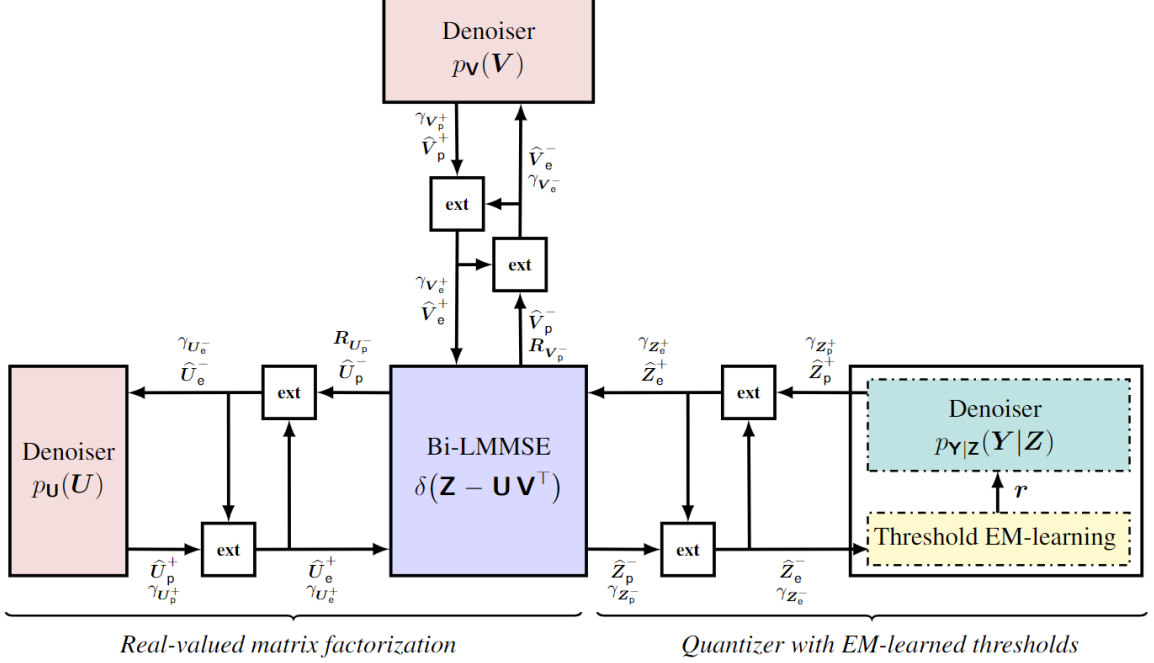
Denoiser
$p_{\mathbf{V}}(\boldsymbol{V})$

$\gamma_{\boldsymbol{V}_\mathrm{p}^+}$
$\widehat{\boldsymbol{V}}_\mathrm{p}^+$

$\widehat{\boldsymbol{V}}_\mathrm{e}^-$
$\gamma_{\boldsymbol{V}_\mathrm{e}^-}$

ext

ext

$\gamma_{\boldsymbol{V}_\mathrm{e}^+}$
$\widehat{\boldsymbol{V}}_\mathrm{e}^+$

$\widehat{\boldsymbol{V}}_\mathrm{p}^-$
$\boldsymbol{R}_{\boldsymbol{V}_\mathrm{p}^-}$

$\gamma_{\boldsymbol{U}_\mathrm{e}^-}$
$\widehat{\boldsymbol{U}}_\mathrm{e}^-$

$\boldsymbol{R}_{\boldsymbol{U}_\mathrm{p}^-}$
$\widehat{\boldsymbol{U}}_\mathrm{p}^-$

ext

$\gamma_{\boldsymbol{Z}_\mathrm{e}^+}$
$\widehat{\boldsymbol{Z}}_\mathrm{e}^+$

ext

$\gamma_{\boldsymbol{Z}_\mathrm{p}^+}$
$\widehat{\boldsymbol{Z}}_\mathrm{p}^+$

Denoiser
$p_{\mathbf{U}}(\boldsymbol{U})$

Bi-LMMSE
$\delta(\mathbf{Z} - \mathbf{U}\mathbf{V}^\top)$

Denoiser
$p_{\mathbf{Y}|\mathbf{Z}}(\boldsymbol{Y}|\boldsymbol{Z})$

$\boldsymbol{r}$

ext

ext

Threshold EM-learning

$\widehat{\boldsymbol{U}}_\mathrm{p}^+$
$\gamma_{\boldsymbol{U}_\mathrm{p}^+}$

$\widehat{\boldsymbol{U}}_\mathrm{e}^+$
$\gamma_{\boldsymbol{U}_\mathrm{e}^+}$

$\widehat{\boldsymbol{Z}}_\mathrm{p}^-$
$\gamma_{\boldsymbol{Z}_\mathrm{p}^-}$

$\widehat{\boldsymbol{Z}}_\mathrm{e}^-$
$\gamma_{\boldsymbol{Z}_\mathrm{e}^-}$

Real-valued matrix factorization

Quantizer with EM-learned thresholds